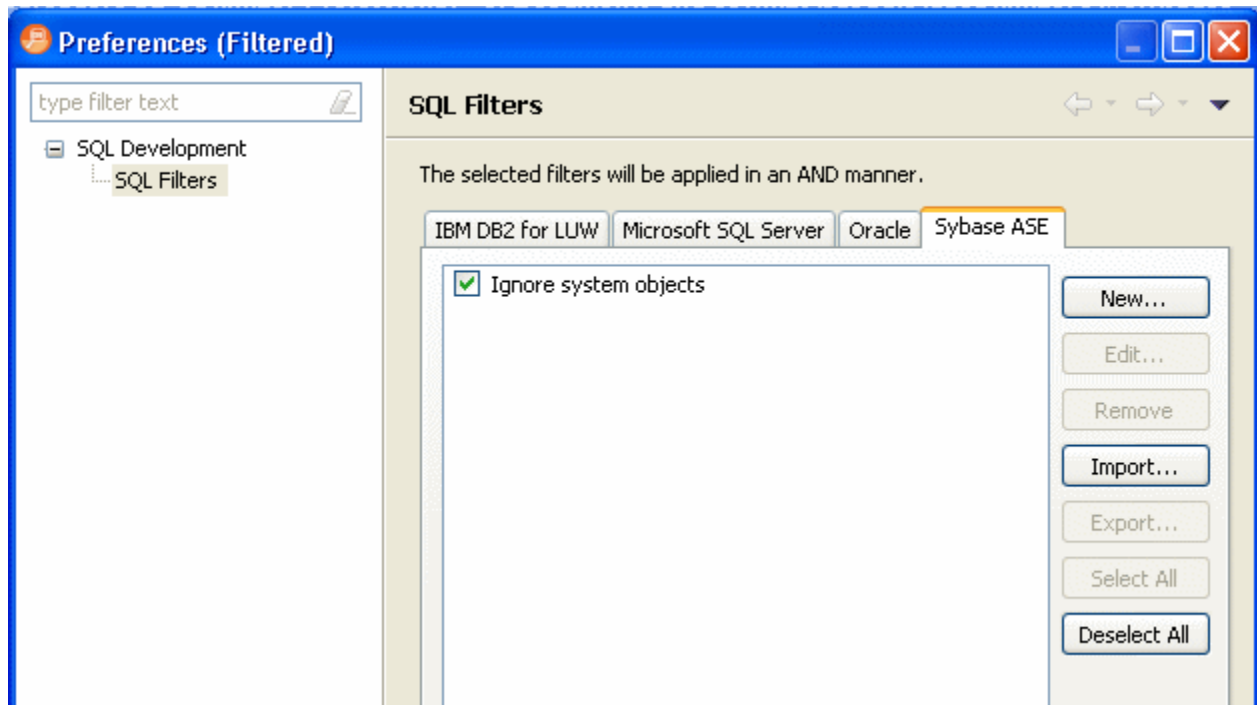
Preferences (Filtered)

type filter text

SQL Development
SQL Filters

SQL Filters

The selected filters will be applied in an AND manner.

IBM DB2 for LUW | Microsoft SQL Server | Oracle | Sybase ASE

Ignore system objects

New...
Edit...
Remove
Import...
Export...
Select All
Deselect All